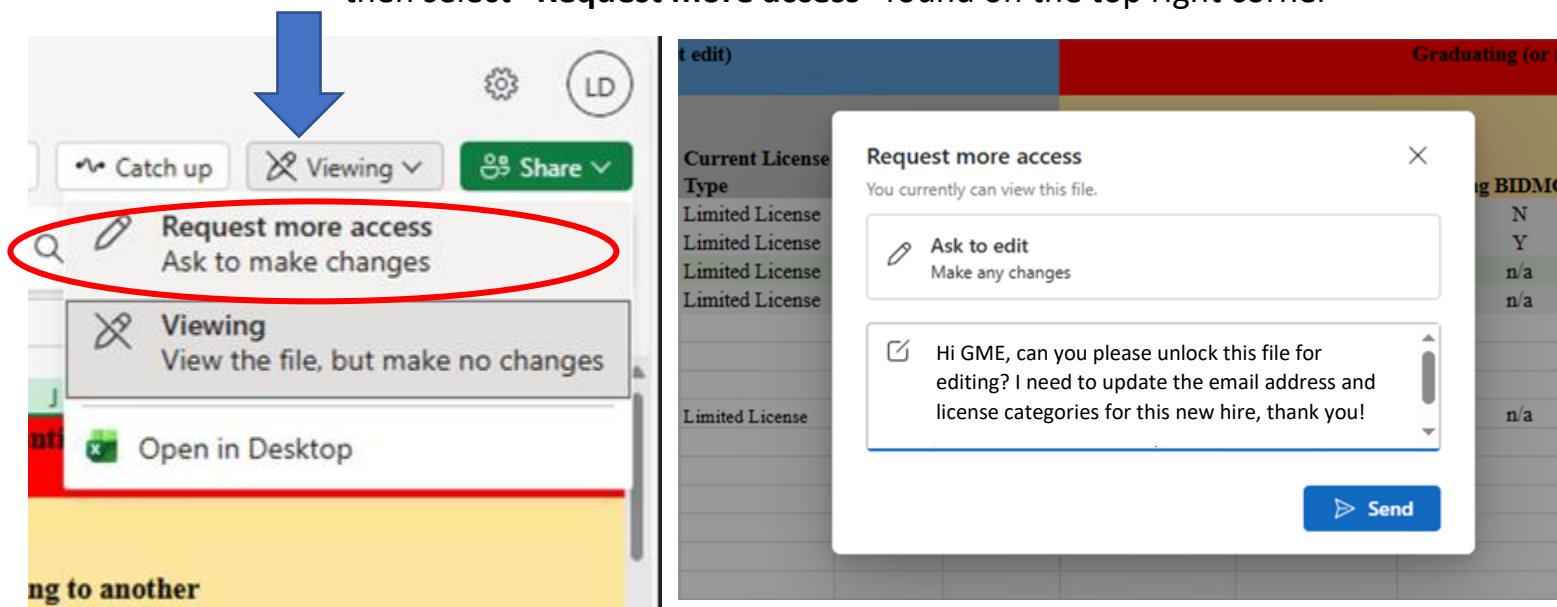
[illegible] "Request more access" found on the top right corner

LD

Catch up

Viewing

Share

Request more access
Ask to make changes

Viewing
View the file, but make no changes

Open in Desktop

J

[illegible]nti

ng to another

t edit)

Graduating (or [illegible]

Current License Type

Limited License
Limited License
Limited License
Limited License

Limited License

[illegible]g BIDM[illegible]

N
Y
n/a
n/a

n/a

Request more access
You currently can view this file.

Ask to edit
Make any changes

Hi GME, can you please unlock this file for editing? I need to update the email address and license categories for this new hire, thank you!

Send